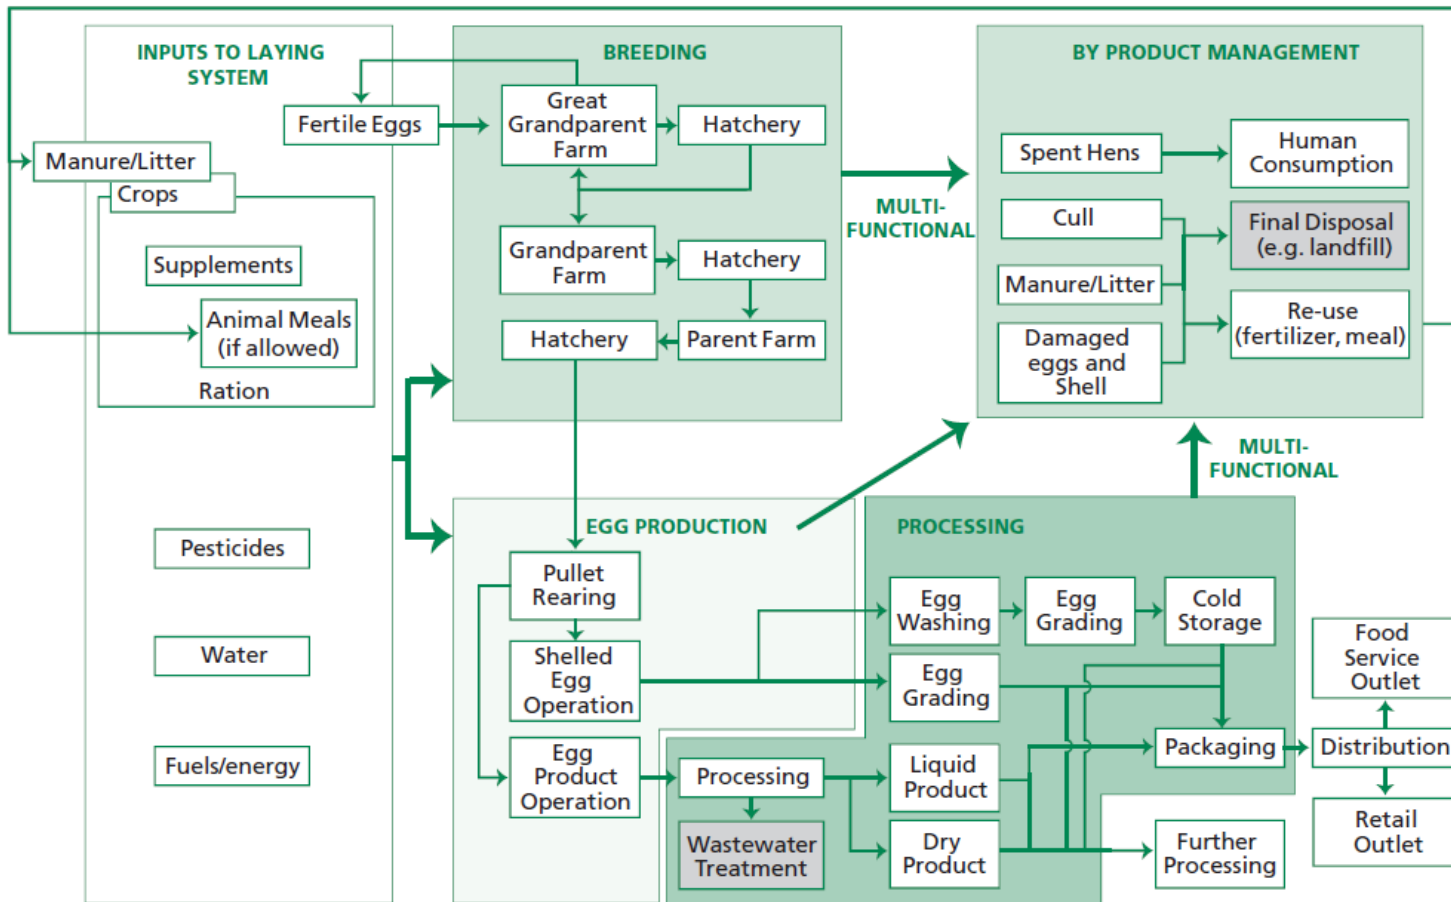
INPUTS TO LAYING SYSTEM

Fertile Eggs

Manure/Litter

Crops

Supplements

Animal Meals (if allowed)

Ration

Pesticides

Water

Fuels/energy

BREEDING

Great Grandparent Farm

Hatchery

Grandparent Farm

Hatchery

Hatchery

Parent Farm

MULTI-FUNCTIONAL

BY PRODUCT MANAGEMENT

Spent Hens

Human Consumption

Cull

Final Disposal (e.g. landfill)

Manure/Litter

Damaged eggs and Shell

Re-use (fertilizer, meal)

MULTI-FUNCTIONAL

EGG PRODUCTION

Pullet Rearing

Shelled Egg Operation

Egg Product Operation

PROCESSING

Egg Washing

Egg Grading

Cold Storage

Egg Grading

Processing

Liquid Product

Wastewater Treatment

Dry Product

Packaging

Further Processing

Food Service Outlet

Distribution

Retail Outlet